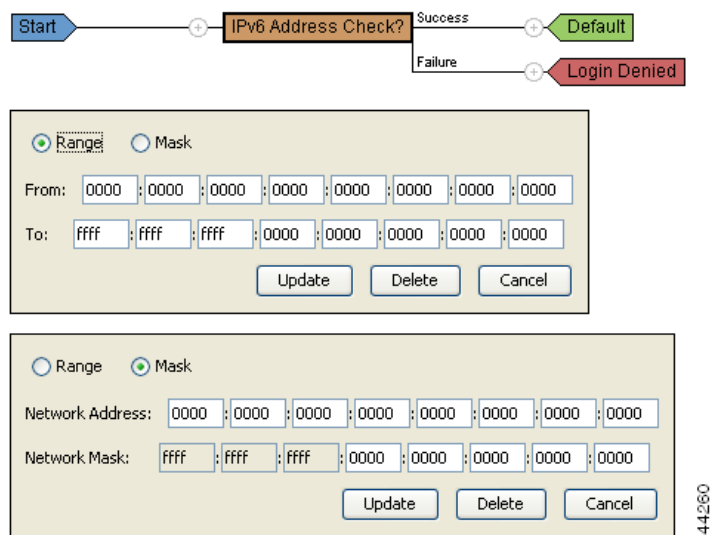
Start

IPv6 Address Check?

Success

Default

Failure

Login Denied

Range Mask

From: 0000 : 0000 : 0000 : 0000 : 0000 : 0000 : 0000 : 0000

To: ffff : ffff : ffff : 0000 : 0000 : 0000 : 0000 : 0000

Update Delete Cancel

Range Mask

Network Address: 0000 : 0000 : 0000 : 0000 : 0000 : 0000 : 0000 : 0000

Network Mask: ffff : ffff : ffff : 0000 : 0000 : 0000 : 0000 : 0000

Update Delete Cancel

44260